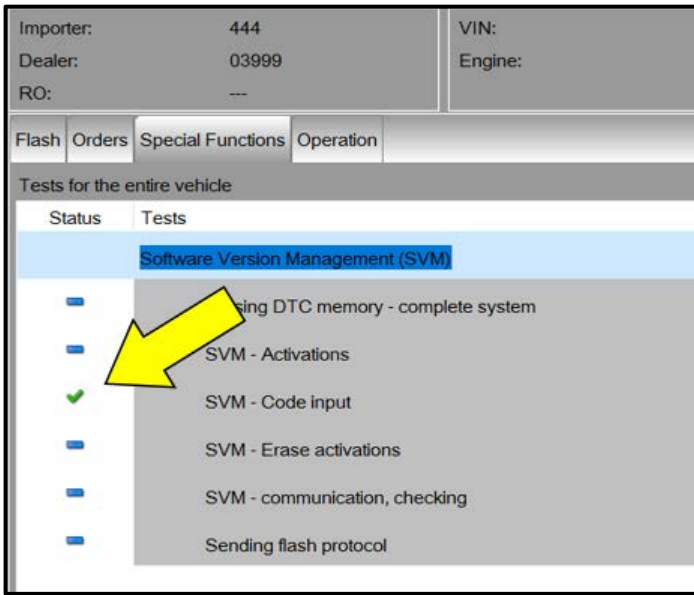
Importer: 444
Dealer: 03999
RO: ---

VIN:
Engine:

Flash | Orders | Special Functions | Operation

Tests for the entire vehicle

| Status | Tests |
|---|---|
| | Software Version Management (SVM) |
| | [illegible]sing DTC memory - complete system |
| | SVM - Activations |
| | SVM - Code input |
| | SVM - Erase activations |
| | SVM - communication, checking |
| | Sending flash protocol |